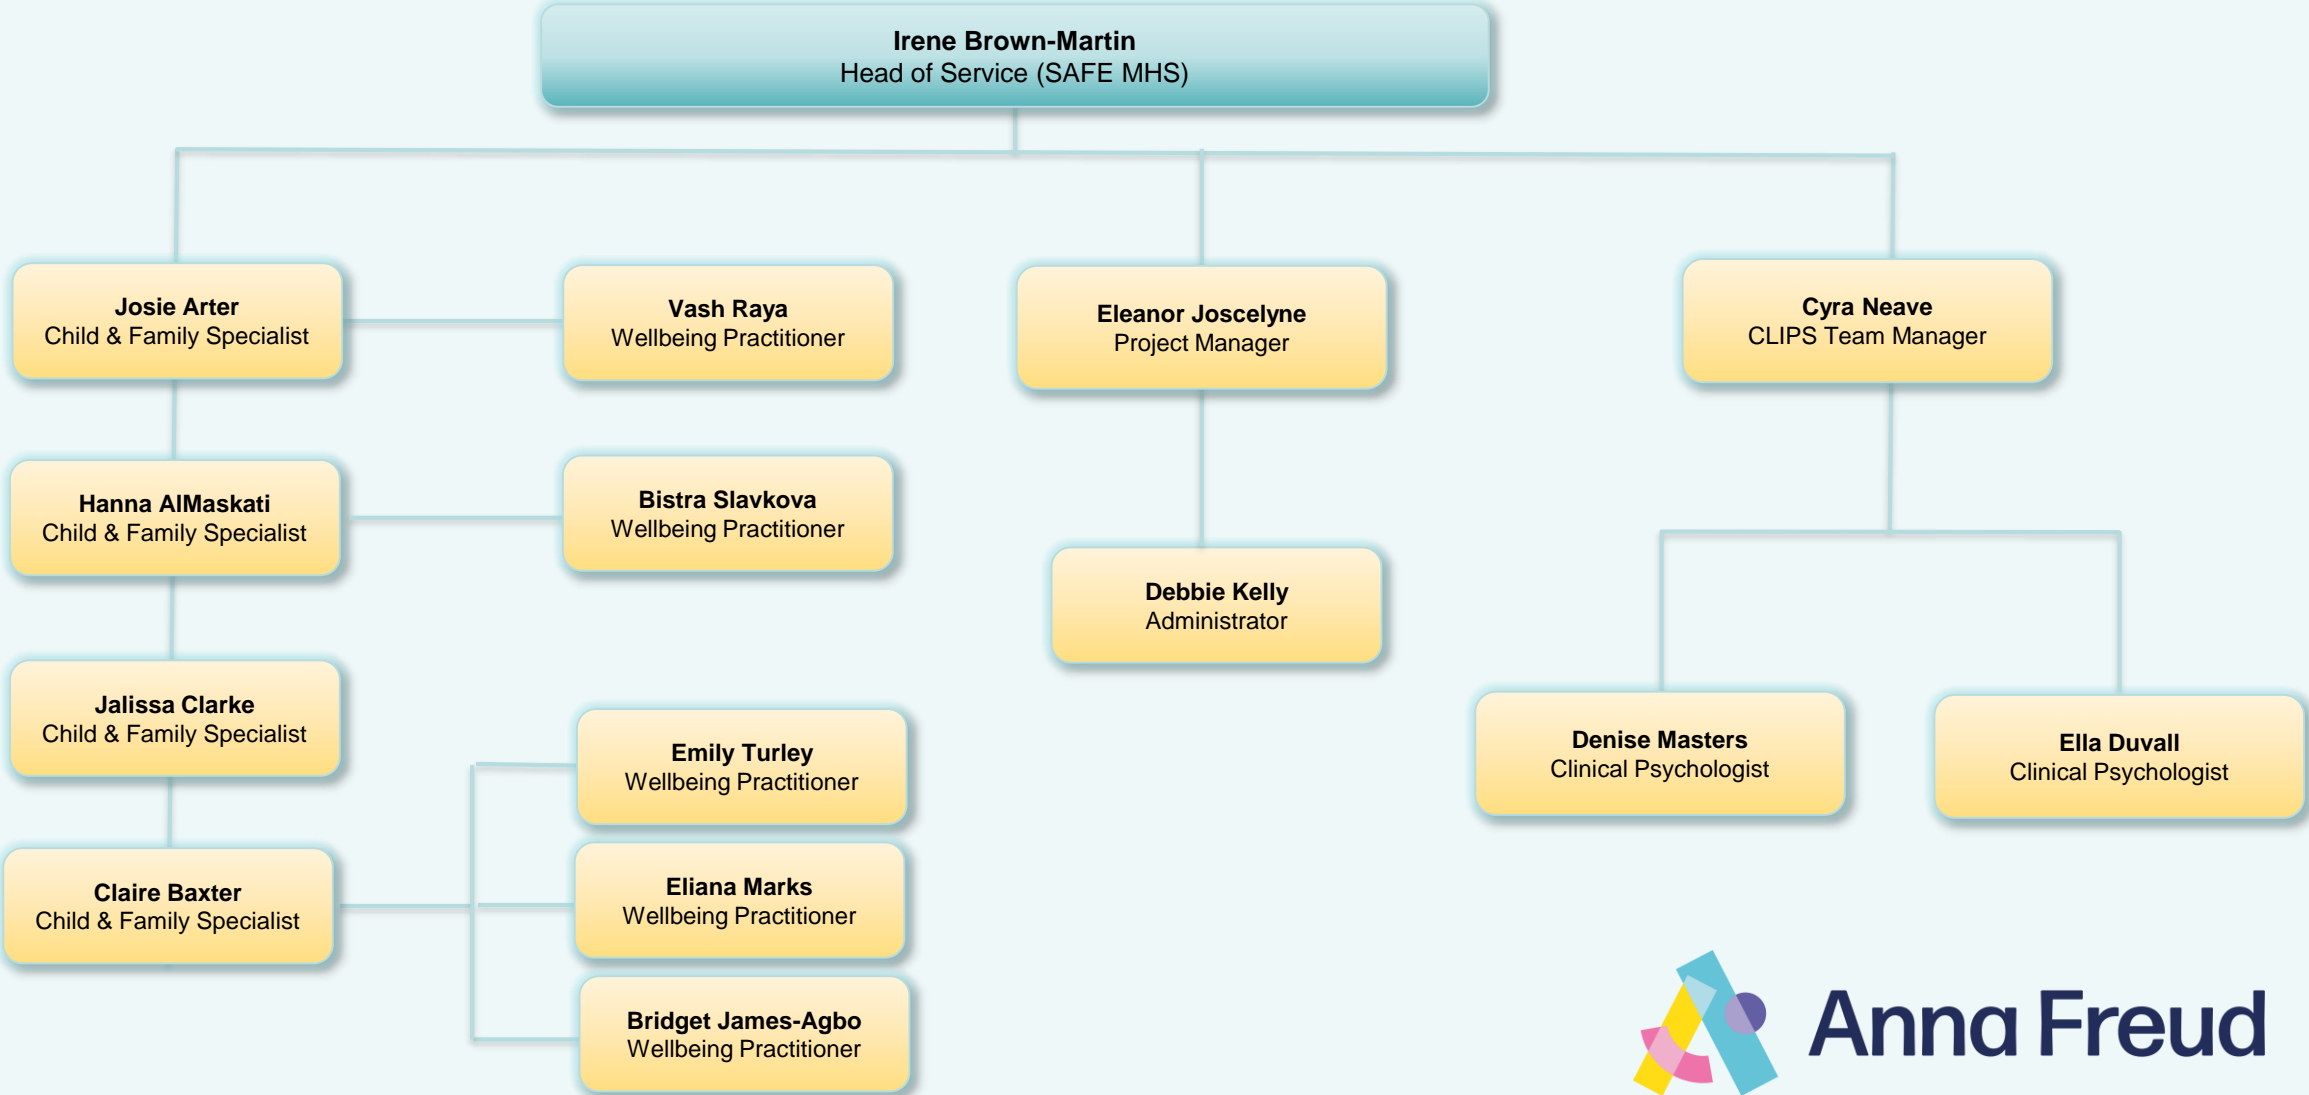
**Irene Brown-Martin**
Head of Service (SAFE MHS)

**Josie Arter**
Child & Family Specialist

**Vash Raya**
Wellbeing Practitioner

**Eleanor Joscelyne**
Project Manager

**Cyra Neave**
CLIPS Team Manager

**Hanna AlMaskati**
Child & Family Specialist

**Bistra Slavkova**
Wellbeing Practitioner

**Debbie Kelly**
Administrator

**Jalissa Clarke**
Child & Family Specialist

**Emily Turley**
Wellbeing Practitioner

**Denise Masters**
Clinical Psychologist

**Ella Duvall**
Clinical Psychologist

**Claire Baxter**
Child & Family Specialist

**Eliana Marks**
Wellbeing Practitioner

**Bridget James-Agbo**
Wellbeing Practitioner

Anna Freud